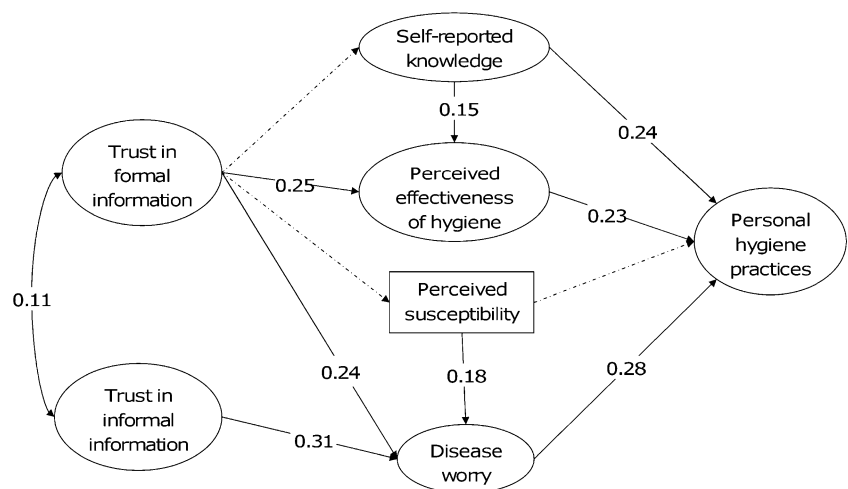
Self-reported knowledge

0.15

0.24

Trust in formal information

0.25

Perceived effectiveness of hygiene

0.23

Personal hygiene practices

0.11

Perceived susceptibility

0.18

0.24

0.28

Trust in informal information

0.31

Disease worry